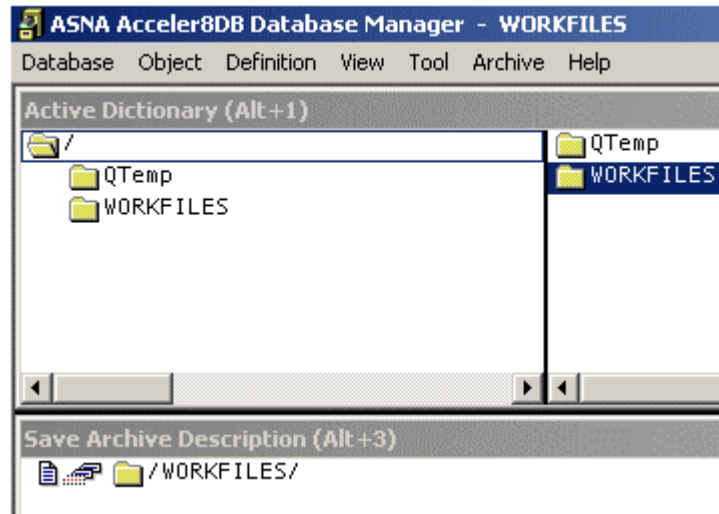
ASNA Acceler8DB Database Manager - WORKFILES

Database Object Definition View Tool Archive Help

Active Dictionary (Alt+1)

/

QTemp

WORKFILES

QTemp

WORKFILES

Save Archive Description (Alt+3)

/WORKFILES/